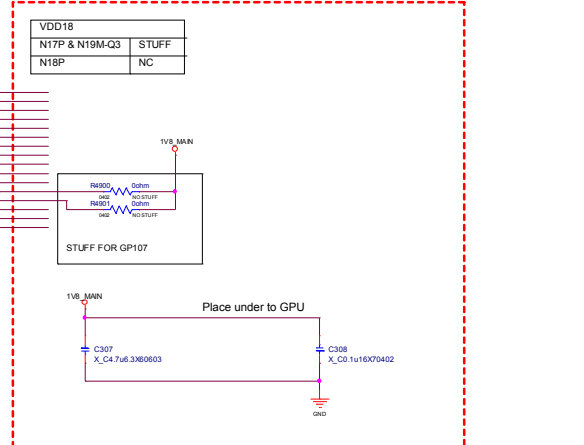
| VDD18 | |
|---|---|
| N17P & N19M-Q3 | STUFF |
| N18P | NC |

1V8_MAIN

R4900 0ohm
0402 NO STUFF
R4901 0ohm
0402 NO STUFF

STUFF FOR GP107

1V8_MAIN

Place under to GPU

C307
X_C4.7u6.3X60603

C308
X_C0.1u16X70402

GND